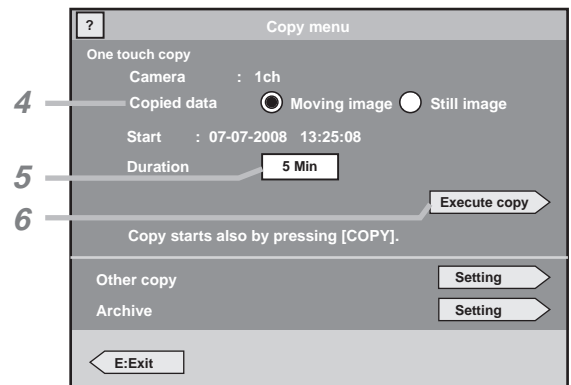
?
Copy menu

One touch copy

Camera : 1ch

4 Copied data Moving image Still image

Start : 07-07-2008 13:25:08

5 Duration 5 Min

6 Execute copy

Copy starts also by pressing [COPY].

Other copy Setting

Archive Setting

E:Exit